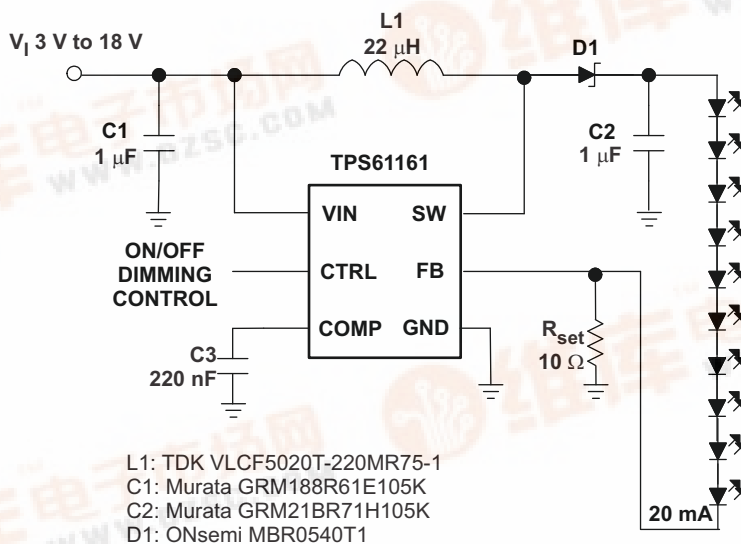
$V_I$ 3 V to 18 V

L1
22 μH

D1

C1
1 μF

C2
1 μF

TPS61161

VIN SW

ON/OFF
DIMMING
CONTROL

CTRL FB

COMP GND

C3
220 nF

$R_{set}$
10 Ω

L1: TDK VLCF5020T-220MR75-1
C1: Murata GRM188R61E105K
C2: Murata GRM21BR71H105K
D1: ONsemi MBR0540T1

20 mA

www.dzsc.com